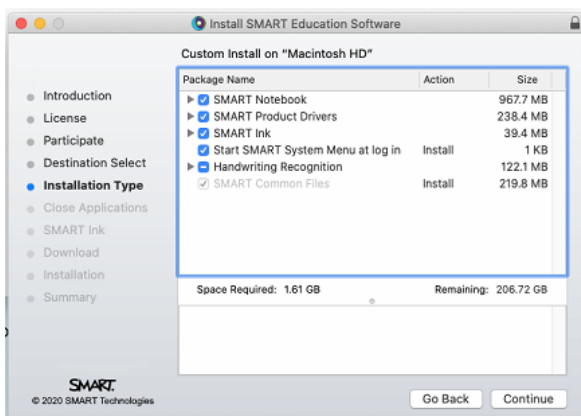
Install SMART Education Software

Custom Install on "Macintosh HD"

- Introduction
- License
- Participate
- Destination Select
- Installation Type
- Close Applications
- SMART Ink
- Download
- Installation
- Summary

| Package Name | Action | Size |
|---|---|---|
| SMART Notebook | | 967.7 MB |
| SMART Product Drivers | | 238.4 MB |
| SMART Ink | | 39.4 MB |
| Start SMART System Menu at log in | Install | 1 KB |
| Handwriting Recognition | | 122.1 MB |
| SMART Common Files | Install | 219.8 MB |

Space Required: 1.61 GB

Remaining: 206.72 GB

SMART

© 2020 SMART Technologies

Go Back

Continue